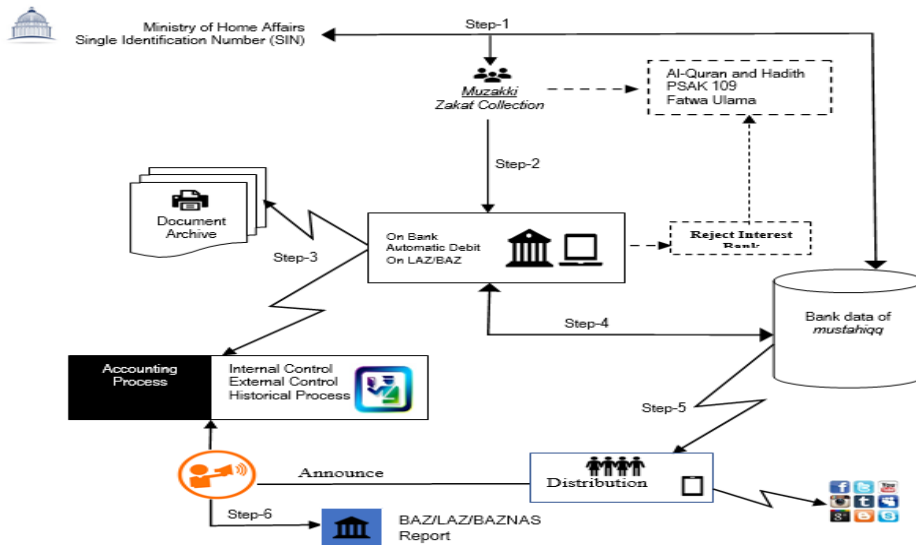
Ministry of Home Affairs
Single Identification Number (SIN)

Step-1

Muzakki
Zakat Collection

Al-Quran and Hadith
PSAK 109
Fatwa Ulama

Step-2

Document
Archive

Step-3

On Bank
Automatic Debit
On LAZ/BAZ

Reject Interest
Bank

Bank data of
mustahiqq

Step-4

Accounting
Process

Internal Control
External Control
Historical Process

Step-5

Announce

Distribution

Step-6

BAZ/LAZ/BAZNAS
Report